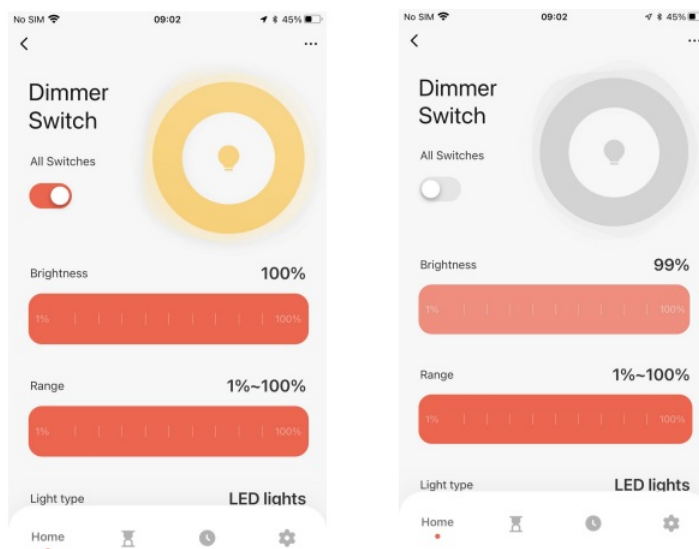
No SIM 09:02 45%

<

...

Dimmer Switch

All Switches

Brightness 100%

1% 100%

Range 1%~100%

1% 100%

Light type LED lights

Home

No SIM 09:02 45%

<

...

Dimmer Switch

All Switches

Brightness 99%

1% 100%

Range 1%~100%

1% 100%

Light type LED lights

Home